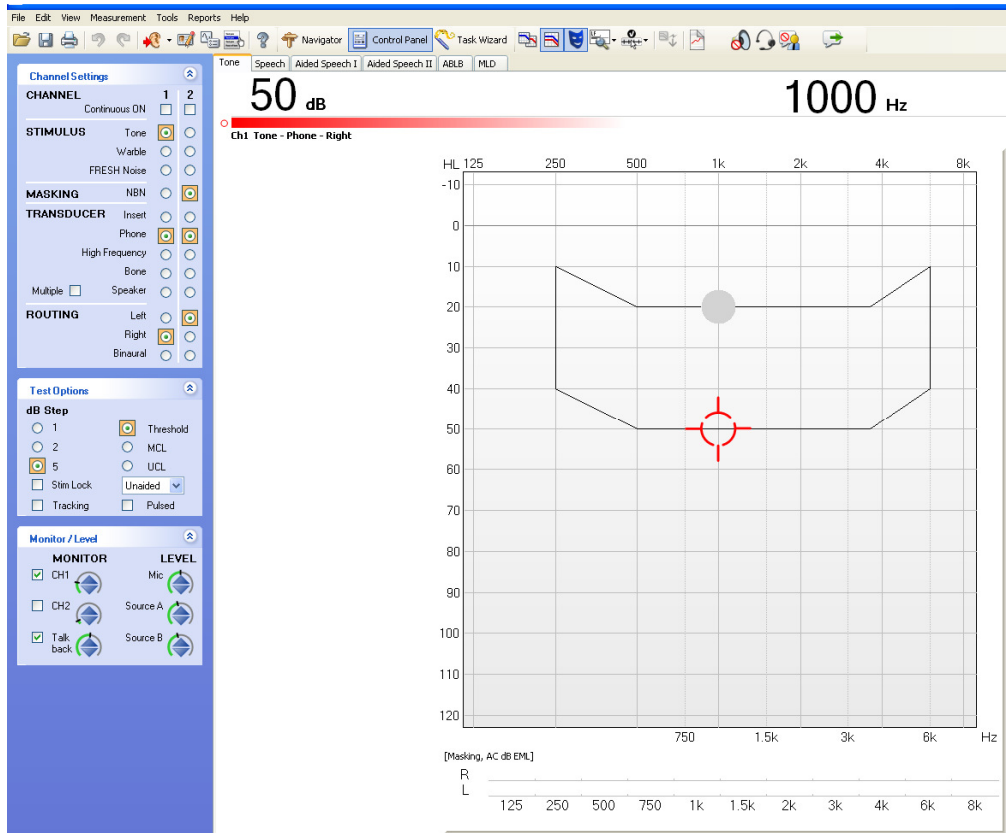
File Edit View Measurement Tools Reports Help

Navigator Control Panel Task Wizard

Channel Settings
CHANNEL 1 2
Continuous ON
STIMULUS Tone
Warble
FRESH Noise
MASKING NBN
TRANSDUCER Insert
Phone
High Frequency
Bone
Multiple Speaker
ROUTING Left
Right
Binaural

Test Options
dB Step
1 Threshold
2 MCL
5 UCL
Stim Lock Unaided
Tracking Pulsed

Monitor / Level
MONITOR LEVEL
CH1 Mic
CH2 Source A
Talk back Source B

Tone Speech Aided Speech I Aided Speech II ABLB MLD

50 dB 1000 Hz

Ch1 Tone - Phone - Right

HL 125 250 500 1k 2k 4k 8k
-10
0
10
20
30
40
50
60
70
80
90
100
110
120
750 1.5k 3k 6k Hz

[Masking, AC dB EML]
R
L
125 250 500 750 1k 1.5k 2k 3k 4k 6k 8k